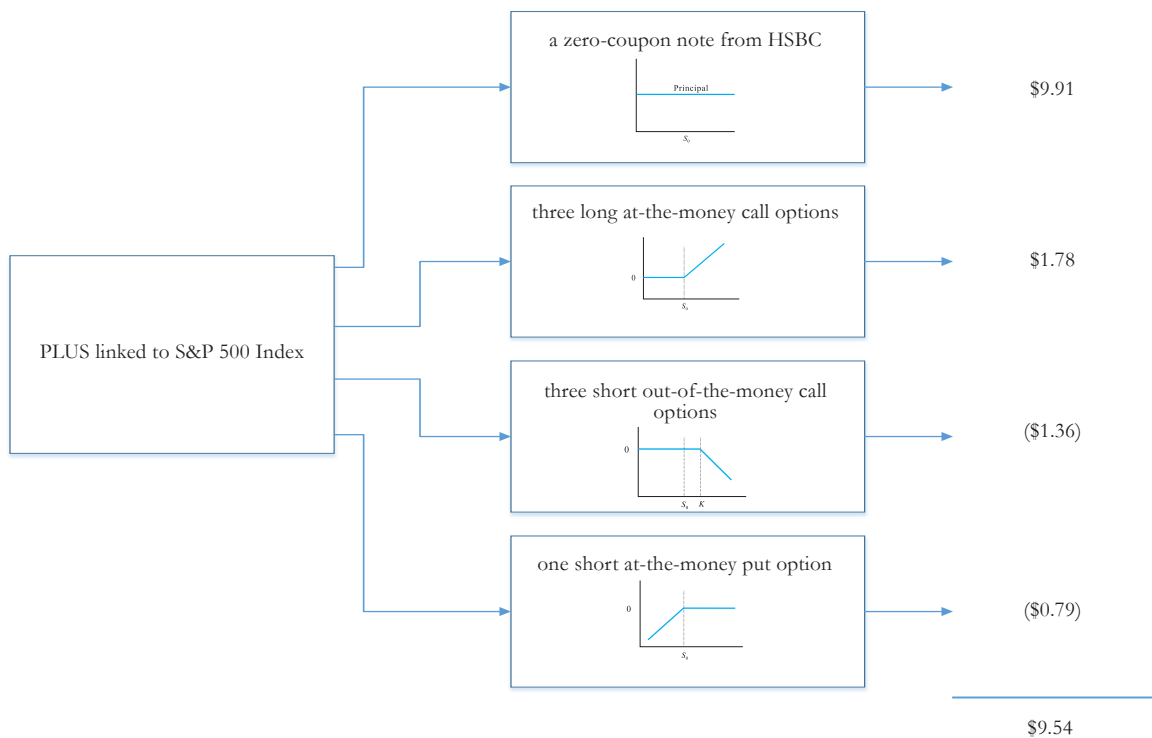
PLUS linked to S&P 500 Index

a zero-coupon note from HSBC

Principal

$S_0$

$9.91

three long at-the-money call options

0

$S_0$

$1.78

three short out-of-the-money call options

0

$S_0$ $K$

($1.36)

one short at-the-money put option

0

$S_0$

($0.79)

$9.54